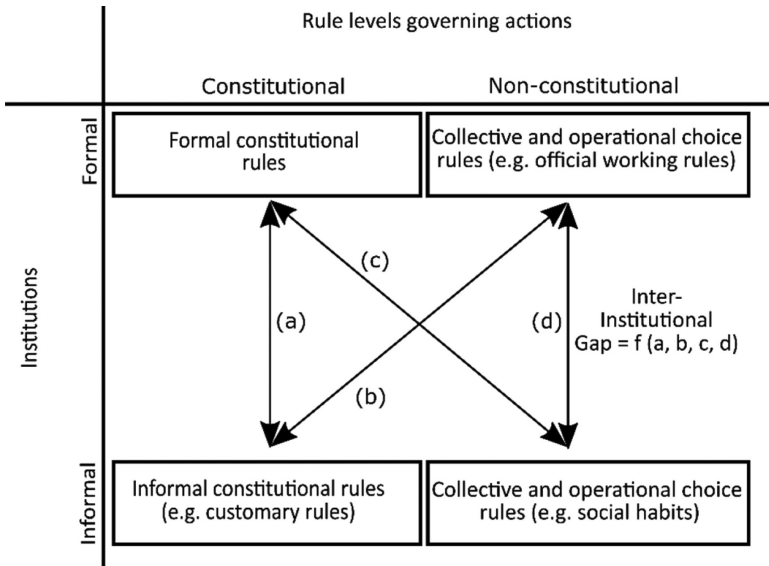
Rule levels governing actions

Constitutional

Non-constitutional

Institutions

Formal

Formal constitutional rules

Collective and operational choice rules (e.g. official working rules)

(a)

(b)

(c)

(d)

Inter-Institutional Gap = f (a, b, c, d)

Informal

Informal constitutional rules (e.g. customary rules)

Collective and operational choice rules (e.g. social habits)